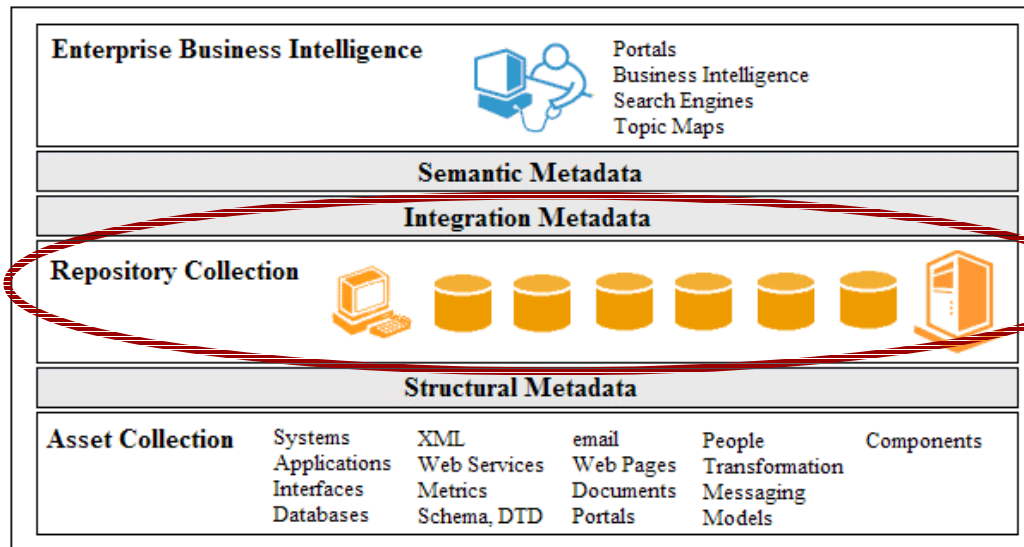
Enterprise Business Intelligence

Portals
Business Intelligence
Search Engines
Topic Maps

Semantic Metadata

Integration Metadata

Repository Collection

Structural Metadata

Asset Collection

Systems
Applications
Interfaces
Databases

XML
Web Services
Metrics
Schema, DTD

email
Web Pages
Documents
Portals

People
Transformation
Messaging
Models

Components